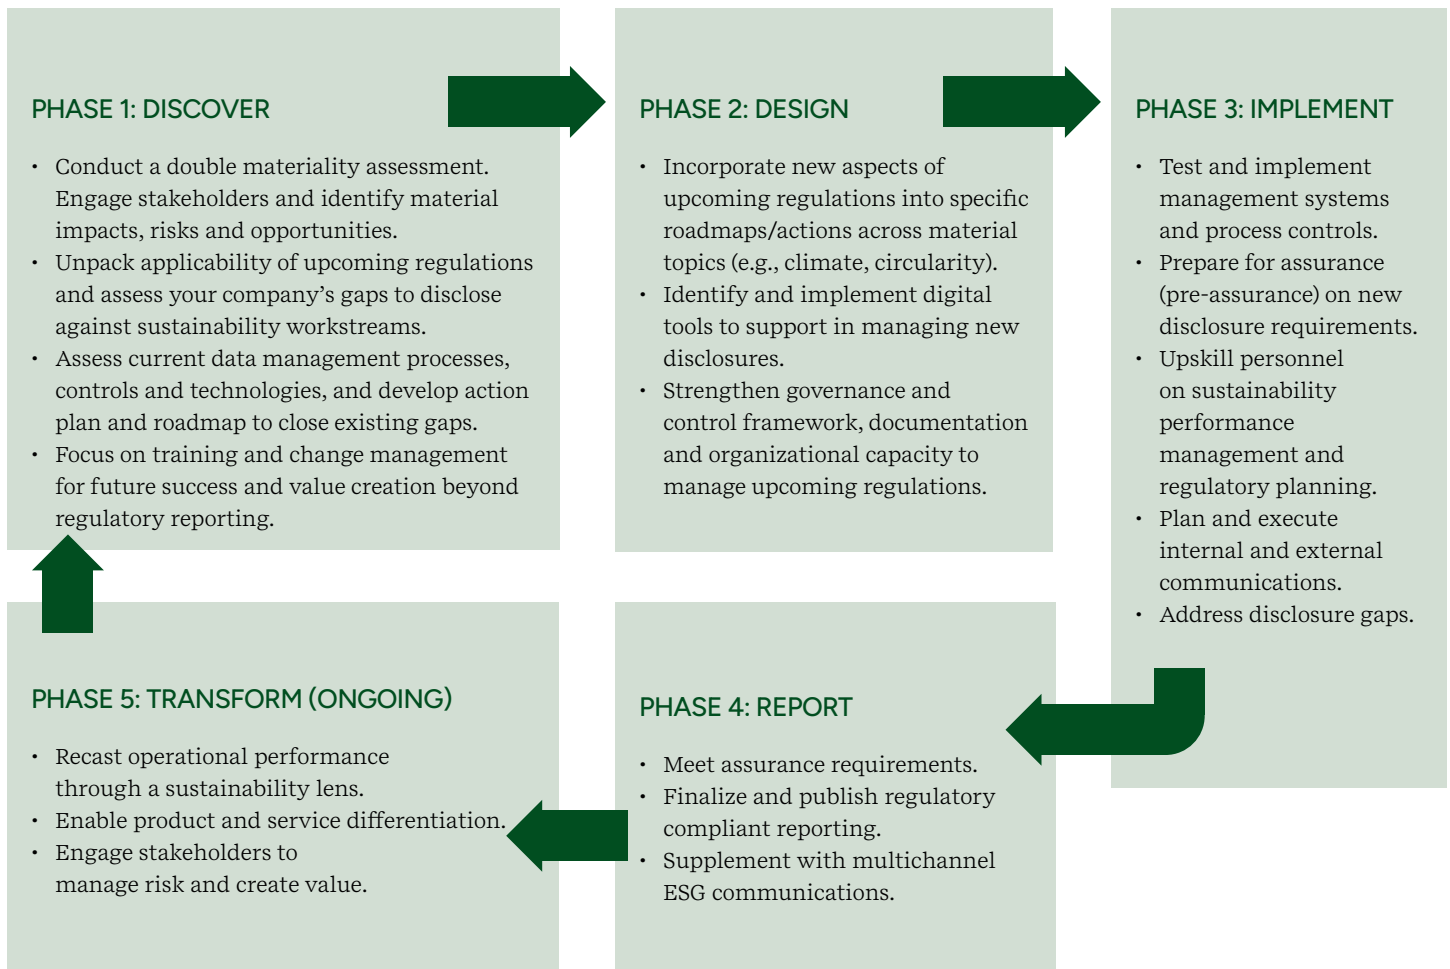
PHASE 1: DISCOVER

• Conduct a double materiality assessment. Engage stakeholders and identify material impacts, risks and opportunities.
• Unpack applicability of upcoming regulations and assess your company's gaps to disclose against sustainability workstreams.
• Assess current data management processes, controls and technologies, and develop action plan and roadmap to close existing gaps.
• Focus on training and change management for future success and value creation beyond regulatory reporting.

PHASE 2: DESIGN

• Incorporate new aspects of upcoming regulations into specific roadmaps/actions across material topics (e.g., climate, circularity).
• Identify and implement digital tools to support in managing new disclosures.
• Strengthen governance and control framework, documentation and organizational capacity to manage upcoming regulations.

PHASE 3: IMPLEMENT

• Test and implement management systems and process controls.
• Prepare for assurance (pre-assurance) on new disclosure requirements.
• Upskill personnel on sustainability performance management and regulatory planning.
• Plan and execute internal and external communications.
• Address disclosure gaps.

PHASE 4: REPORT

• Meet assurance requirements.
• Finalize and publish regulatory compliant reporting.
• Supplement with multichannel ESG communications.

PHASE 5: TRANSFORM (ONGOING)

• Recast operational performance through a sustainability lens.
• Enable product and service differentiation.
• Engage stakeholders to manage risk and create value.